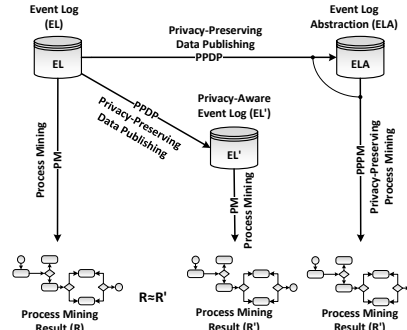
Event Log (EL)

EL

Privacy-Preserving Data Publishing

PPDP

Event Log Abstraction (ELA)

ELA

PPDP Privacy-Preserving Data Publishing

Privacy-Aware Event Log (EL')

EL'

Process Mining

PM

PM

Process Mining

PPPM

Privacy-Preserving Process Mining

Process Mining Result (R)

R≈R'

Process Mining Result (R')

Process Mining Result (R')